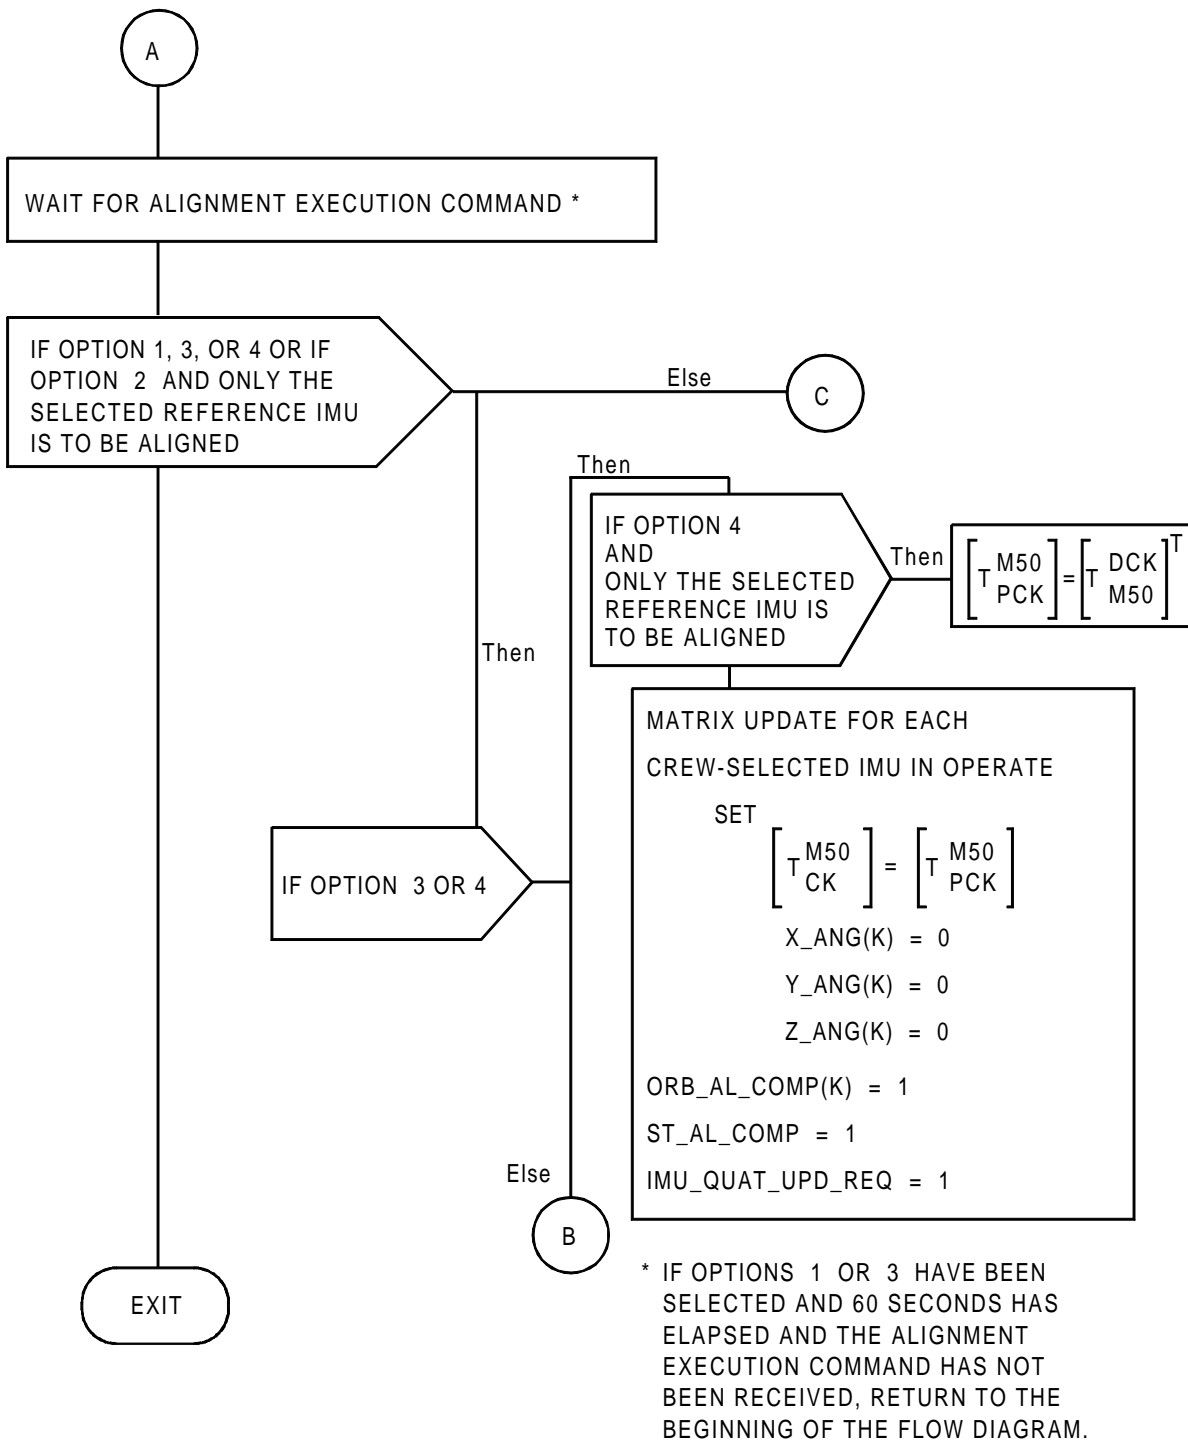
A

WAIT FOR ALIGNMENT EXECUTION COMMAND *

IF OPTION 1, 3, OR 4 OR IF OPTION 2 AND ONLY THE SELECTED REFERENCE IMU IS TO BE ALIGNED

Else

C

Then

Then

IF OPTION 4 AND ONLY THE SELECTED REFERENCE IMU IS TO BE ALIGNED

Then

$\left[T^{M50}_{PCK}\right] = \left[T^{DCK}_{M50}\right]^T$

MATRIX UPDATE FOR EACH

CREW-SELECTED IMU IN OPERATE

SET

$\left[T^{M50}_{CK}\right] = \left[T^{M50}_{PCK}\right]$

X_ANG(K) = 0

Y_ANG(K) = 0

Z_ANG(K) = 0

ORB_AL_COMP(K) = 1

ST_AL_COMP = 1

IMU_QUAT_UPD_REQ = 1

IF OPTION 3 OR 4

Else

B

EXIT

* IF OPTIONS 1 OR 3 HAVE BEEN SELECTED AND 60 SECONDS HAS ELAPSED AND THE ALIGNMENT EXECUTION COMMAND HAS NOT BEEN RECEIVED, RETURN TO THE BEGINNING OF THE FLOW DIAGRAM.